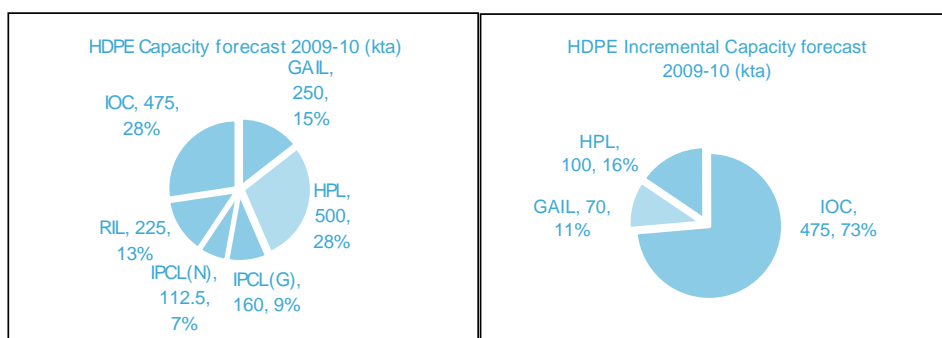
HDPE Capacity forecast 2009-10 (kta)

GAIL, 250, 15%

IOC, 475, 28%

HPL, 500, 28%

RIL, 225, 13%

IPCL(N), 112.5, 7%

IPCL(G), 160, 9%

HDPE Incremental Capacity forecast 2009-10 (kta)

HPL, 100, 16%

GAIL, 70, 11%

IOC, 475, 73%